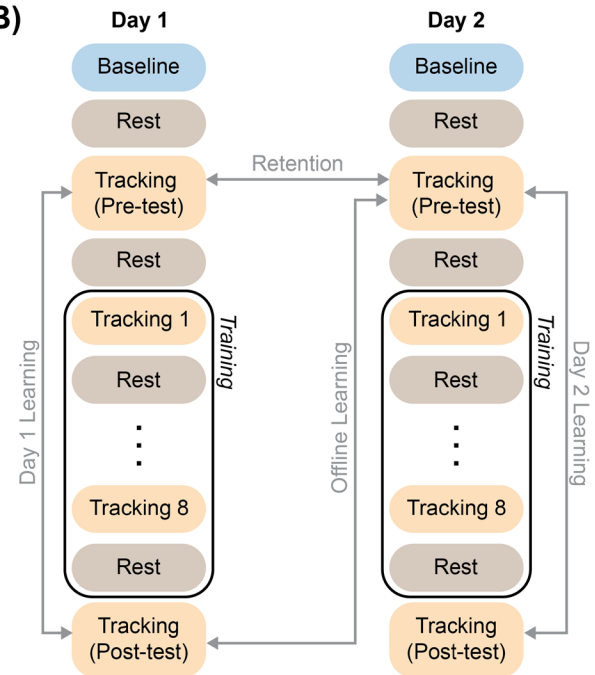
B)

Day 1

Baseline

Rest

Tracking (Pre-test)

Rest

Tracking 1

Rest

⋮

Tracking 8

Rest

Training

Tracking (Post-test)

Day 1 Learning

Retention

Offline Learning

Day 2

Baseline

Rest

Tracking (Pre-test)

Rest

Tracking 1

Rest

⋮

Tracking 8

Rest

Training

Tracking (Post-test)

Day 2 Learning